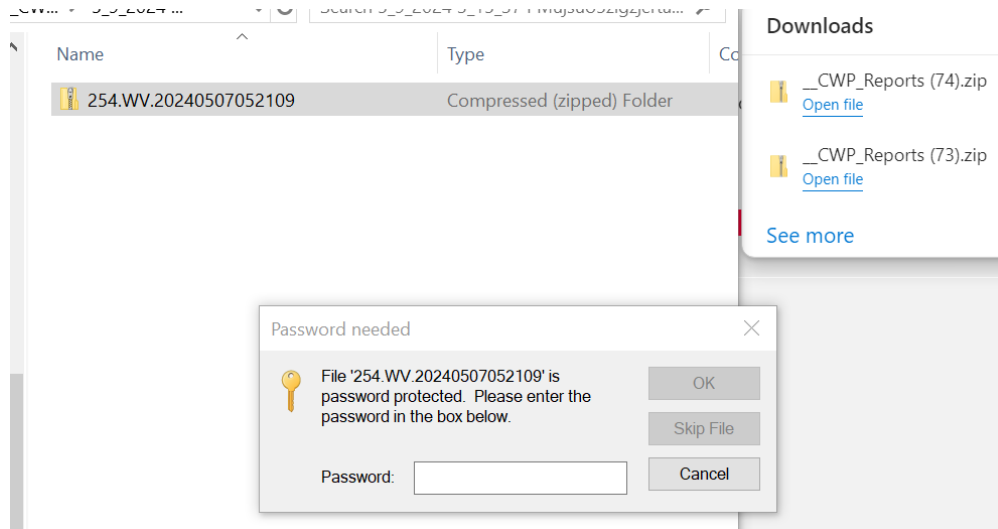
_CW... 5_9_2024 ...

Search 5_9_2024 5_19_57 PMdjsdo5zigzjerta...

Name

Type

Co

254.WV.20240507052109

Compressed (zipped) Folder

Downloads

__CWP_Reports (74).zip

Open file

__CWP_Reports (73).zip

Open file

See more

Password needed

File '254.WV.20240507052109' is password protected. Please enter the password in the box below.

OK

Skip File

Password:

Cancel